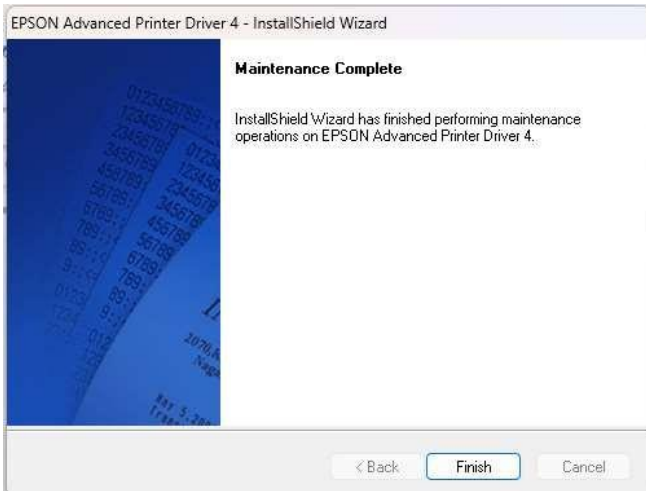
EPSON Advanced Printer Driver 4 - InstallShield Wizard

Maintenance Complete

InstallShield Wizard has finished performing maintenance operations on EPSON Advanced Printer Driver 4.

< Back
Finish
Cancel